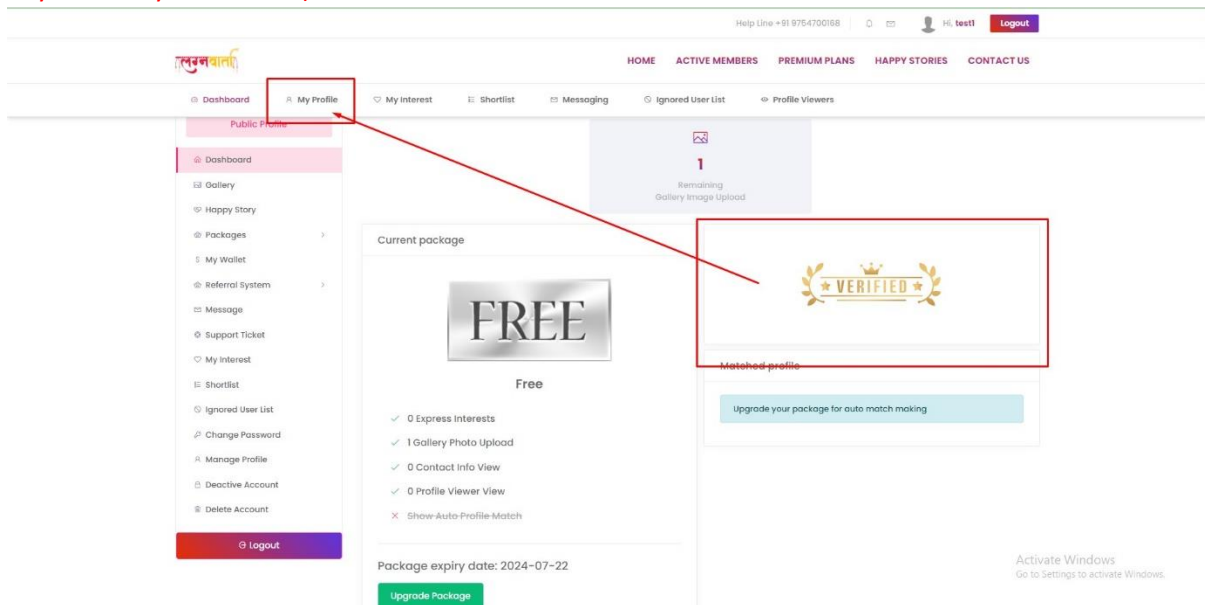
Help Line +91 9754700188

Hi, test1

Logout

लेरनवानी

HOME ACTIVE MEMBERS PREMIUM PLANS HAPPY STORIES CONTACT US

Dashboard

My Profile

My Interest

Shortlist

Messaging

Ignored User List

Profile Viewers

Public Profile

Dashboard

Gallery

Happy Story

Packages

My Wallet

Referral System

Message

Support Ticket

My Interest

Shortlist

Ignored User List

Change Password

Manage Profile

Deactive Account

Delete Account

Logout

1

Remaining Gallery Image Upload

Current package

FREE

Free

0 Express Interests

1 Gallery Photo Upload

0 Contact Info View

0 Profile Viewer View

Show Auto Profile Match

Package expiry date: 2024-07-22

Upgrade Package

VERIFIED

Matched profile

Upgrade your package for auto match making

Activate Windows

Go to Settings to activate Windows.